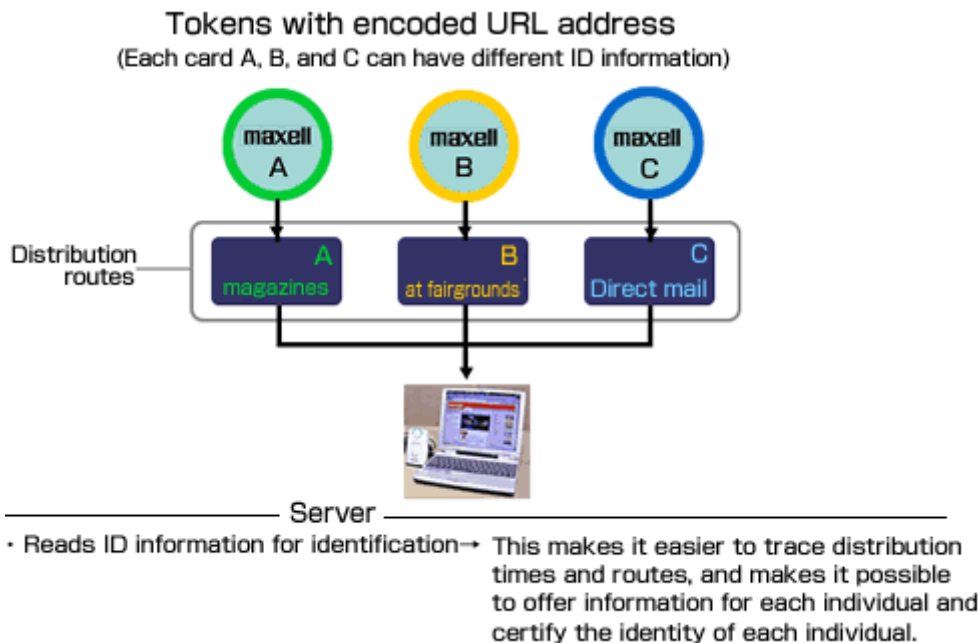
Tokens with encoded URL address
(Each card A, B, and C can have different ID information)

maxell
A

maxell
B

maxell
C

Distribution routes

A
magazines

B
at fairgrounds

C
Direct mail

Server

・Reads ID information for identification→ This makes it easier to trace distribution times and routes, and makes it possible to offer information for each individual and certify the identity of each individual.